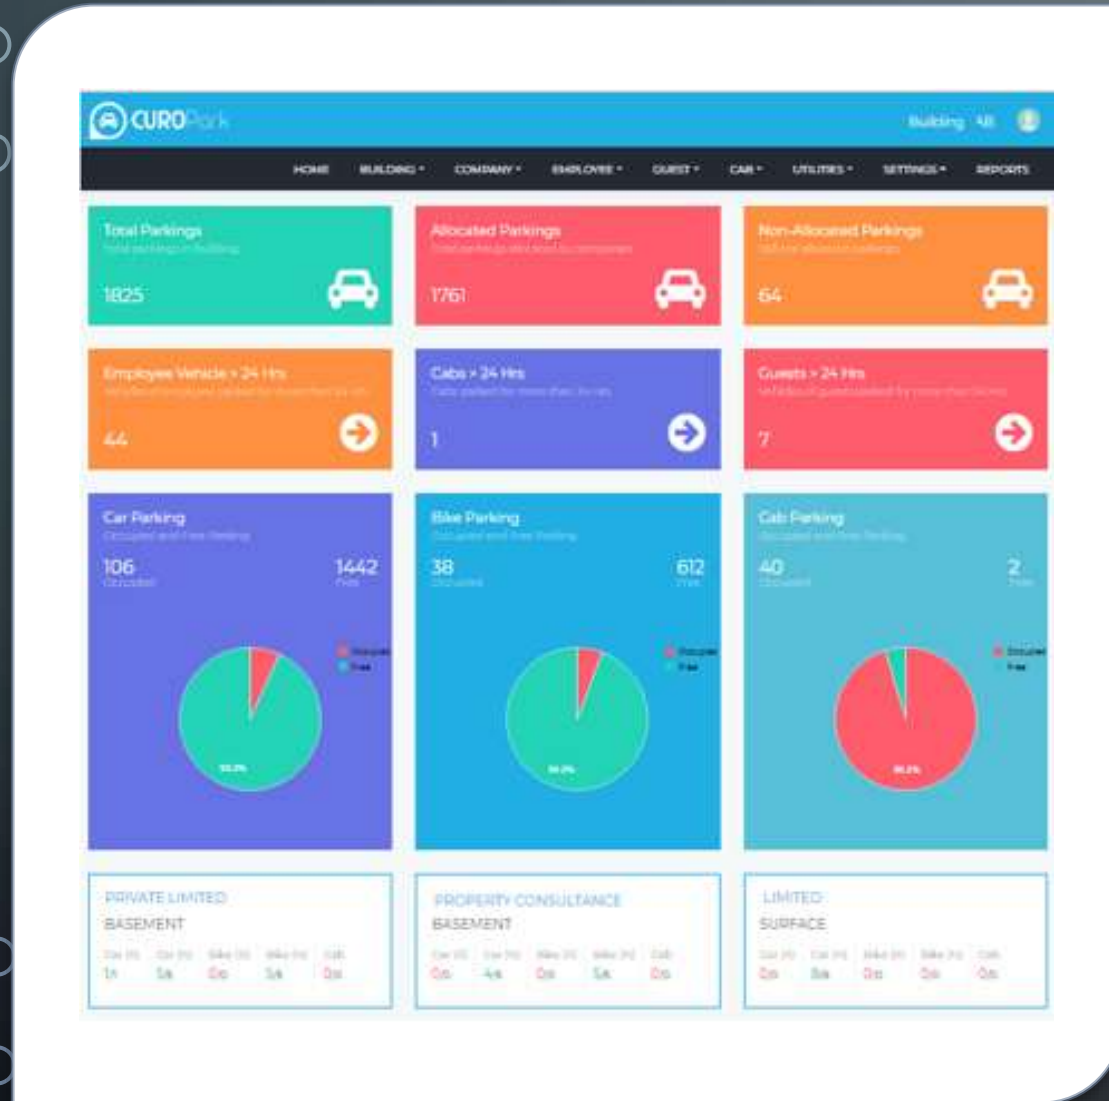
CUROPark

Building All

HOME BUILDING ▾ COMPANY ▾ EMPLOYEE ▾ GUEST ▾ CAB ▾ UTILITIES ▾ SETTINGS ▾ REPORTS

Total Parkings
Total parkings in Building
1825

Allocated Parkings
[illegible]
1761

Non-Allocated Parkings
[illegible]
64

Employee Vehicle > 24 Hrs
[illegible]
44

Cabs > 24 Hrs
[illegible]
1

Guests > 24 Hrs
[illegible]
7

Car Parking
Occupied and Free Parking
106
Occupied
1442
Free
Occupied
Free
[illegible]

Bike Parking
Occupied and Free Parking
38
Occupied
612
Free
Occupied
Free
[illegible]

Cab Parking
Occupied and Free Parking
40
Occupied
2
Free
Occupied
Free
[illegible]

PRIVATE LIMITED
BASEMENT
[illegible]

PROPERTY CONSULTANCE
BASEMENT
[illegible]

LIMITED
SURFACE
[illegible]